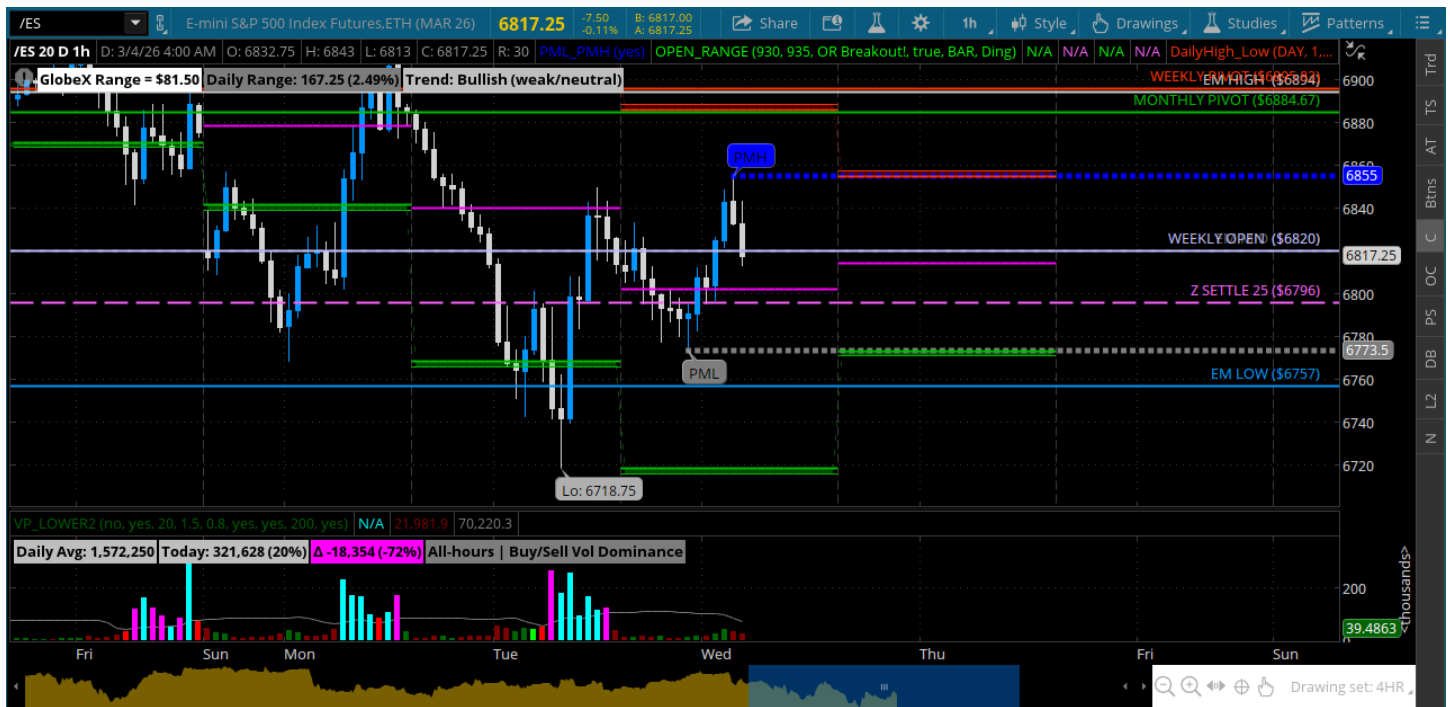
/ES

E-mini S&P 500 Index Futures,ETH (MAR 26)

6817.25

-7.50
-0.11%

B: 6817.00
A: 6817.25

Share

1h

Style

Drawings

Studies

Patterns

/ES 20 D 1h D: 3/4/26 4:00 AM O: 6832.75 H: 6843 L: 6813 C: 6817.25 R: 30 PML_PMH (yes) OPEN_RANGE (930, 935, OR Breakout!, true, BAR, Ding) N/A N/A N/A N/A DailyHigh_Low (DAY, 1,...

GlobeX Range = $81.50 Daily Range: 167.25 (2.49%) Trend: Bullish (weak/neutral)

WEEKLY PIVOT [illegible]

EM HIGH ($6894)

MONTHLY PIVOT ($6884.67)

PMH

6855

WEEKLY OPEN ($6820)

6817.25

Z SETTLE 25 ($6796)

6773.5

PML

EM LOW ($6757)

Lo: 6718.75

6900
6880
6860
6840
6800
6780
6760
6740
6720

Trd
TS
AT
Btns
C
OC
PS
DB
L2
N

VP_LOWER2 (no, yes, 20, 1.5, 0.8, yes, yes, 200, yes) N/A 21,981.9 70,220.3

Daily Avg: 1,572,250 Today: 321,628 (20%) Δ -18,354 (-72%) All-hours | Buy/Sell Vol Dominance

<thousands>

200

39.4863

Fri Sun Mon Tue Wed Thu Fri Sun

Drawing set: 4HR